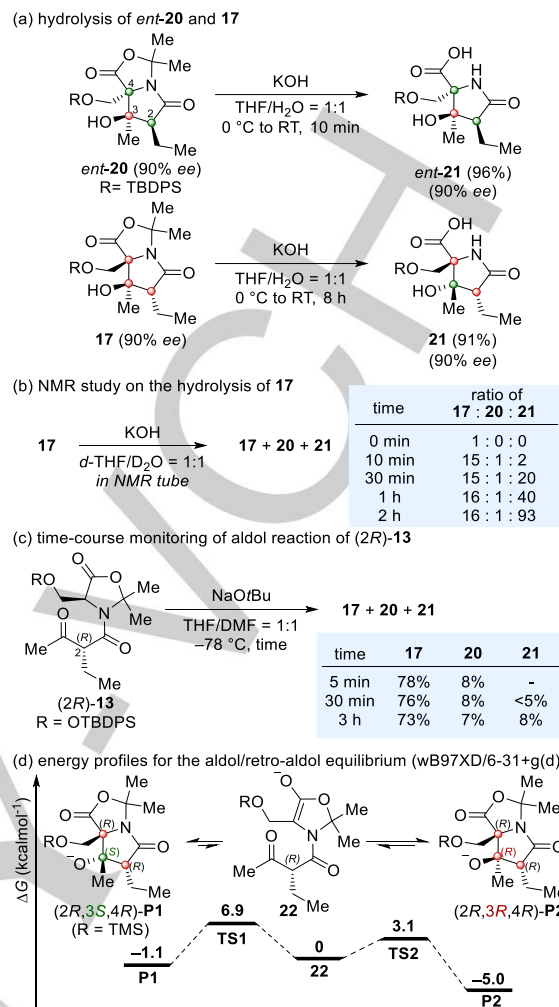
(a) hydrolysis of *ent*-**20** and **17**

O, N, Me, Me, 4, RO, 3, 2, HO, Me, O

KOH
THF/H$_2$O = 1:1
0 °C to RT, 10 min

OH, O, H, N, RO, HO, Me, O, Me

*ent*-**20** (90% *ee*)
R= TBDPS

*ent*-**21** (96%)
(90% *ee*)

O, N, Me, Me, RO, HO, Me, O

KOH
THF/H$_2$O = 1:1
0 °C to RT, 8 h

OH, O, H, N, RO, HO, Me, O

**17** (90% *ee*)

**21** (91%)
(90% *ee*)

(b) NMR study on the hydrolysis of **17**

**17** KOH *d*-THF/D$_2$O = 1:1 *in NMR tube* **17** + **20** + **21**

| time | ratio of **17** : **20** : **21** |
|---|---|
| 0 min | 1 : 0 : 0 |
| 10 min | 15 : 1 : 2 |
| 30 min | 15 : 1 : 20 |
| 1 h | 16 : 1 : 40 |
| 2 h | 16 : 1 : 93 |

(c) time-course monitoring of aldol reaction of (2*R*)-**13**

RO, O, O, N, Me, Me, O, Me, (*R*), 2, O, Me

NaO*t*Bu
THF/DMF = 1:1
–78 °C, time

**17** + **20** + **21**

(2*R*)-**13**
R = OTBDPS

| time | **17** | **20** | **21** |
|---|---|---|---|
| 5 min | 78% | 8% | - |
| 30 min | 76% | 8% | <5% |
| 3 h | 73% | 7% | 8% |

(d) energy profiles for the aldol/retro-aldol equilibrium (wB97XD/6-31+g(d)

$\Delta G$ (kcalmol$^{-1}$)

O, N, Me, Me, (*R*), RO, (*S*), $^{-}$O, Me, (*R*), O

(2*R*,3*S*,4*R*)-**P1**
(R = TMS)

$^{-}$O, RO, O, N, Me, Me, O, (*R*), Me

**22**

O, N, Me, Me, (*R*), RO, $^{-}$O, Me, (*R*), (*R*), O

(2*R*,3*R*,4*R*)-**P2**

–1.1
**P1**

6.9
**TS1**

0
**22**

3.1
**TS2**

–5.0
**P2**